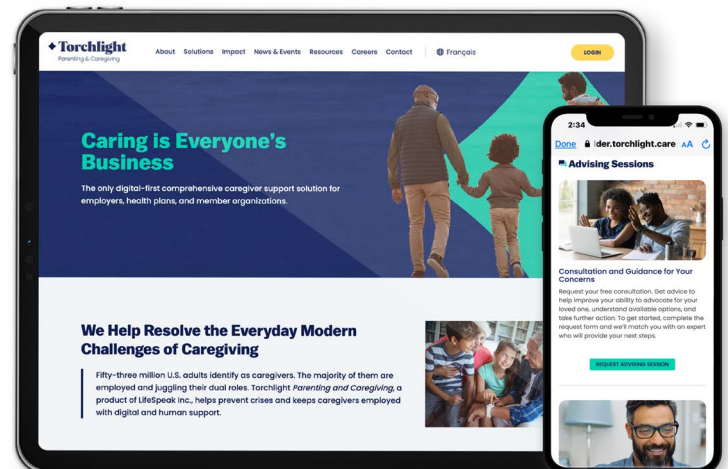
Torchlight
Parenting & Caregiving

About Solutions Impact News & Events Resources Careers Contact Français LOGIN

Caring is Everyone's Business

The only digital-first comprehensive caregiver support solution for employers, health plans, and member organizations.

We Help Resolve the Everyday Modern Challenges of Caregiving

Fifty-three million U.S. adults identify as caregivers. The majority of them are employed and juggling their dual roles. Torchlight *Parenting and Caregiving*, a product of LifeSpeak Inc., helps prevent crises and keeps caregivers employed with digital and human support.

2:34

Done ider.torchlight.care AA

Advising Sessions

Consultation and Guidance for Your Concerns

Request your free consultation. Get advice to help improve your ability to advocate for your loved one, understand available options, and take further action. To get started, complete the request form and we'll match you with an expert who will provide your next steps.

REQUEST ADVISING SESSION